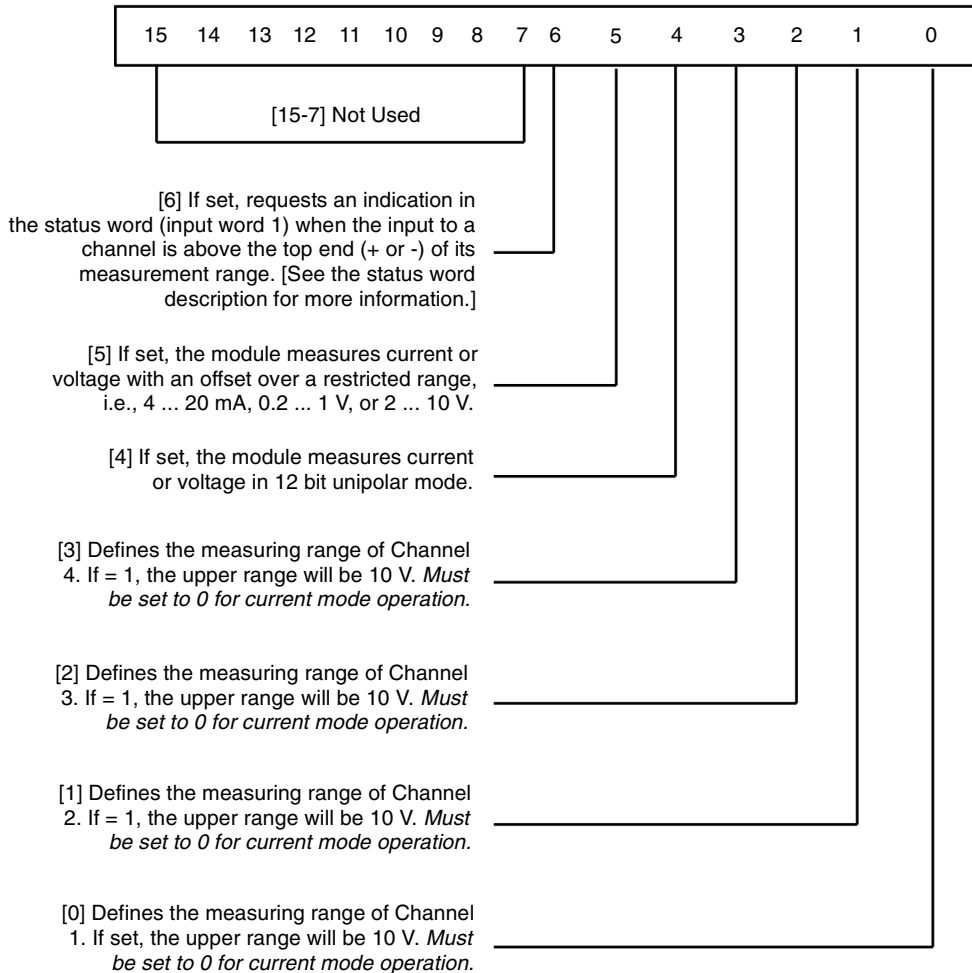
| 15 | 14 | 13 | 12 | 11 | 10 | 9 | 8 | 7 | 6 | 5 | 4 | 3 | 2 | 1 | 0 |
|---|---|---|---|---|---|---|---|---|---|---|---|---|---|---|---|

[15-7] Not Used

[6] If set, requests an indication in the status word (input word 1) when the input to a channel is above the top end (+ or -) of its measurement range. [See the status word description for more information.]

[5] If set, the module measures current or voltage with an offset over a restricted range, i.e., 4 ... 20 mA, 0.2 ... 1 V, or 2 ... 10 V.

[4] If set, the module measures current or voltage in 12 bit unipolar mode.

[3] Defines the measuring range of Channel 4. If = 1, the upper range will be 10 V. *Must be set to 0 for current mode operation.*

[2] Defines the measuring range of Channel 3. If = 1, the upper range will be 10 V. *Must be set to 0 for current mode operation.*

[1] Defines the measuring range of Channel 2. If = 1, the upper range will be 10 V. *Must be set to 0 for current mode operation.*

[0] Defines the measuring range of Channel 1. If set, the upper range will be 10 V. *Must be set to 0 for current mode operation.*